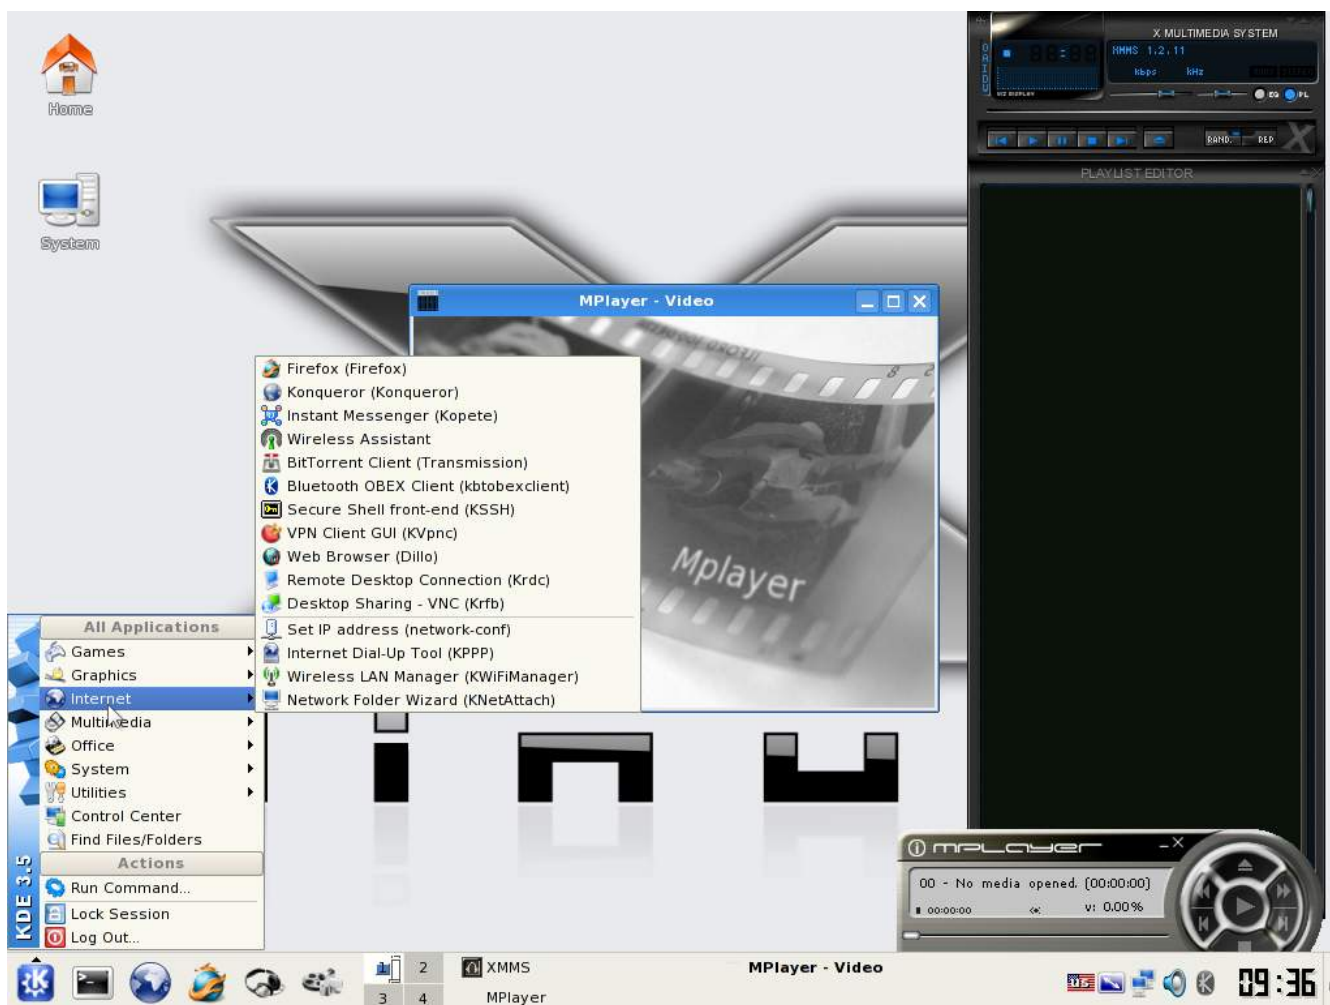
Home

System

X MULTIMEDIA SYSTEM
XMMS 1.2.11
kbps kHz
EQ PL
RAND. REP
PLAYLIST EDITOR

MPlayer - Video

Mplayer

Firefox (Firefox)
Konqueror (Konqueror)
Instant Messenger (Kopete)
Wireless Assistant
BitTorrent Client (Transmission)
Bluetooth OBEX Client (kbtobexclient)
Secure Shell front-end (KSSH)
VPN Client GUI (KVpnc)
Web Browser (Dillo)
Remote Desktop Connection (Krdc)
Desktop Sharing - VNC (Krfb)
Set IP address (network-conf)
Internet Dial-Up Tool (KPPP)
Wireless LAN Manager (KWiFiManager)
Network Folder Wizard (KNetAttach)

All Applications
Games
Graphics
Internet
Multimedia
Office
System
Utilities
Control Center
Find Files/Folders
Actions
Run Command...
Lock Session
Log Out...

KDE 3.5

mplayer
00 - No media opened. (00:00:00)
00:00:00 v: 0.00%

1 2
3 4
XMMS
MPlayer
MPlayer - Video
US
09:36